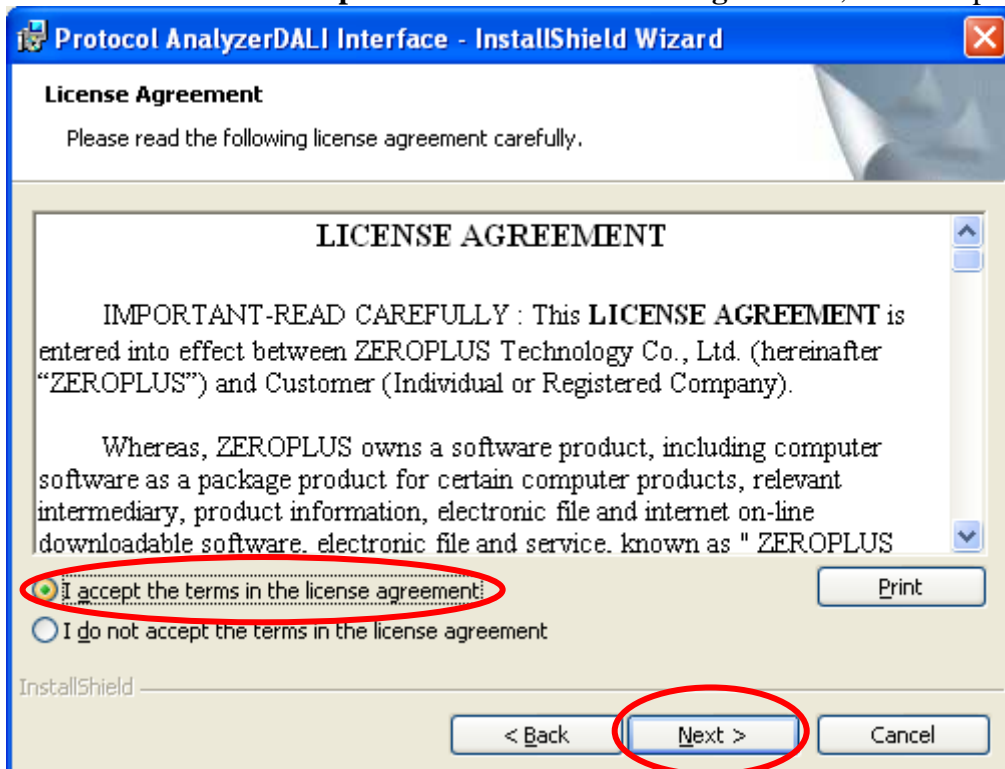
Protocol AnalyzerDALI Interface - InstallShield Wizard

License Agreement

Please read the following license agreement carefully.

LICENSE AGREEMENT

IMPORTANT-READ CAREFULLY : This **LICENSE AGREEMENT** is entered into effect between ZEROPLUS Technology Co., Ltd. (hereinafter "ZEROPLUS") and Customer (Individual or Registered Company).

Whereas, ZEROPLUS owns a software product, including computer software as a package product for certain computer products, relevant intermediary, product information, electronic file and internet on-line downloadable software, electronic file and service, known as " ZEROPLUS

I accept the terms in the license agreement

I do not accept the terms in the license agreement

Print

InstallShield

< Back

Next >

Cancel